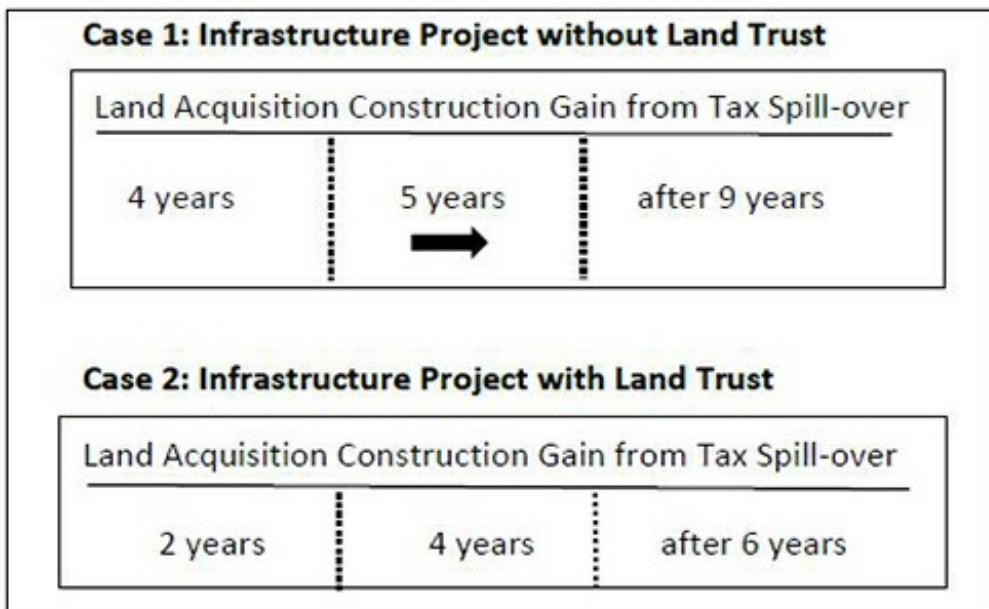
Case 1: Infrastructure Project without Land Trust

Land Acquisition Construction Gain from Tax Spill-over

4 years

5 years

after 9 years

Case 2: Infrastructure Project with Land Trust

Land Acquisition Construction Gain from Tax Spill-over

2 years

4 years

after 6 years